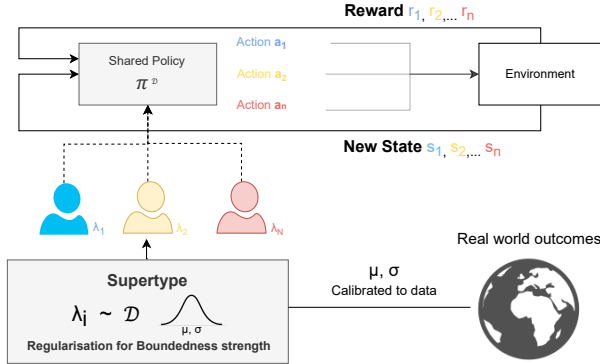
Reward $r_1, r_2, \ldots r_n$

Shared Policy

$\pi^{\mathcal{D}}$

Action $a_1$

Action $a_2$

Action $a_n$

Environment

New State $s_1, s_2, \ldots s_n$

$\lambda_1$

$\lambda_2$

$\lambda_N$

Real world outcomes

Supertype

$\lambda_i \sim \mathcal{D}$

μ, σ

Regularisation for Boundedness strength

μ, σ

Calibrated to data